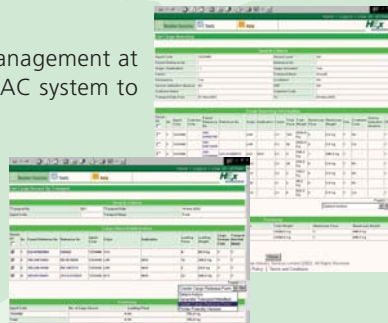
anagement at
AC system to

Modules Services
Tools
Help
Home | Logout | Contact Us
HAX

Modules Services
Tools
Help
Home | Logout | Contact Us
HAX

Close
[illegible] Hellenic Airspace Limited. All Rights Reserved.
Privacy Policy | Terms and Conditions